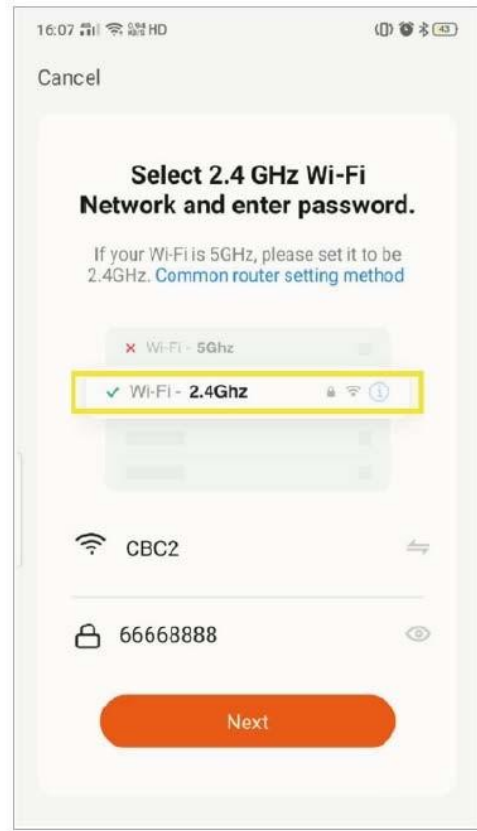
16:07 HD

Cancel

Select 2.4 GHz Wi-Fi Network and enter password.

If your Wi-Fi is 5GHz, please set it to be 2.4GHz. Common router setting method

× Wi-Fi - 5Ghz

✓ Wi-Fi - 2.4Ghz

CBC2

66668888

Next